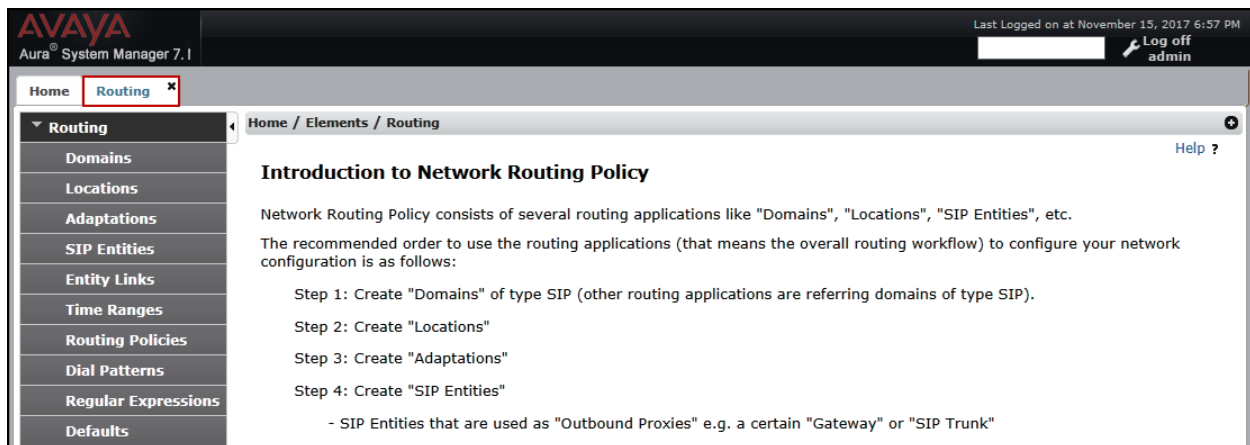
AVAYA
Aura® System Manager 7.1

Last Logged on at November 15, 2017 6:57 PM
Log off admin

Home
Routing ×

▼ Routing
Domains
Locations
Adaptations
SIP Entities
Entity Links
Time Ranges
Routing Policies
Dial Patterns
Regular Expressions
Defaults

Home / Elements / Routing

Help ?

Introduction to Network Routing Policy

Network Routing Policy consists of several routing applications like "Domains", "Locations", "SIP Entities", etc.

The recommended order to use the routing applications (that means the overall routing workflow) to configure your network configuration is as follows:

Step 1: Create "Domains" of type SIP (other routing applications are referring domains of type SIP).

Step 2: Create "Locations"

Step 3: Create "Adaptations"

Step 4: Create "SIP Entities"

- SIP Entities that are used as "Outbound Proxies" e.g. a certain "Gateway" or "SIP Trunk"